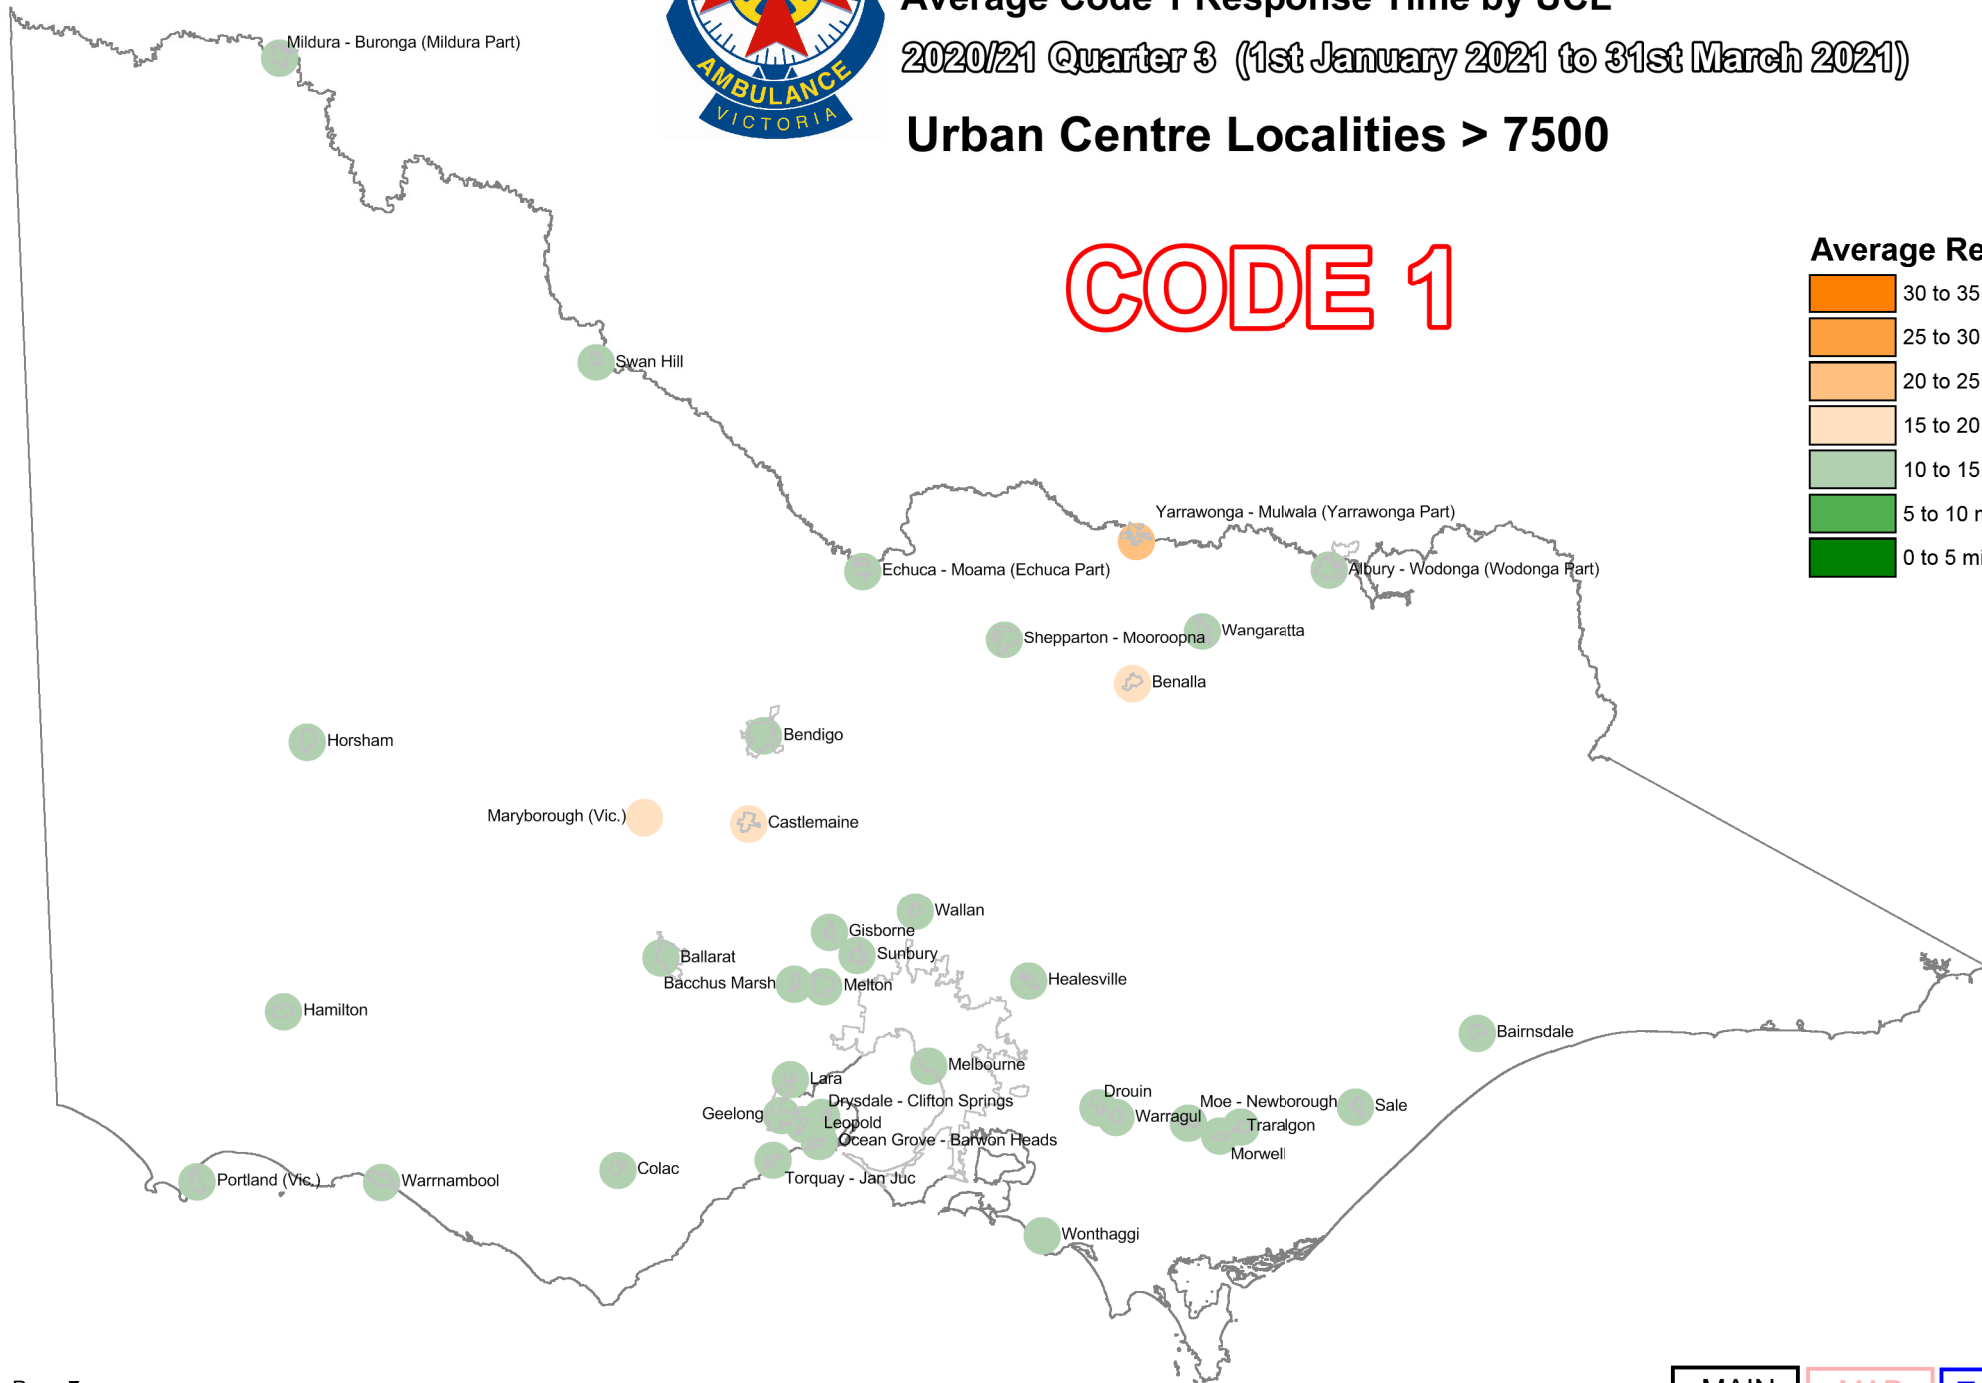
AMBULANCE VICTORIA

Average Code 1 Response Time by UCL

2020/21 Quarter 3 (1st January 2021 to 31st March 2021)

Urban Centre Localities > 7500

CODE 1

Average Re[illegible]
30 to 35
25 to 30
20 to 25
15 to 20
10 to 15
5 to 10 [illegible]
0 to 5 mi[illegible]

Mildura - Buronga (Mildura Part)
Swan Hill
Yarrawonga - Mulwala (Yarrawonga Part)
Echuca - Moama (Echuca Part)
Albury - Wodonga (Wodonga Part)
Shepparton - Mooroopna
Wangaratta
Benalla
Horsham
Bendigo
Maryborough (Vic.)
Castlemaine
Wallan
Gisborne
Sunbury
Ballarat
Bacchus Marsh
Melton
Healesville
Hamilton
Bairnsdale
Melbourne
Lara
Drouin
Drysdale - Clifton Springs
Moe - Newborough
Sale
Geelong
Warragul
Leopold
Traralgon
Ocean Grove - Barwon Heads
Morwell
Colac
Portland (Vic.)
Warrnambool
Torquay - Jan Juc
Wonthaggi